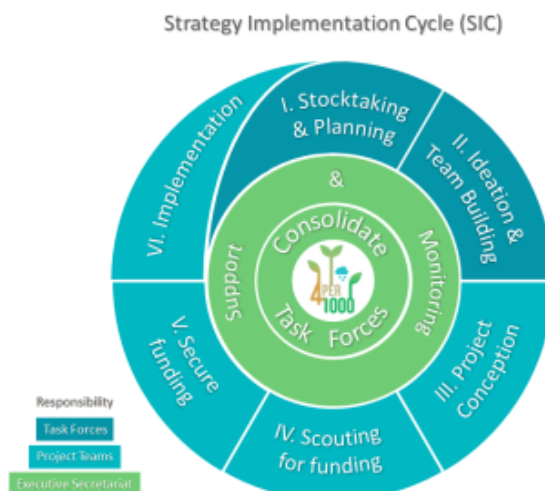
Strategy Implementation Cycle (SIC)

I. Stocktaking & Planning

II. Ideation & Team Building

III. Project Conception

IV. Scouting for funding

V. Secure funding

VI. Implementation

Support & Monitoring

Consolidate Task Forces

4 PER 1000

Responsibility

Task Forces

Project Teams

Executive Secretariat